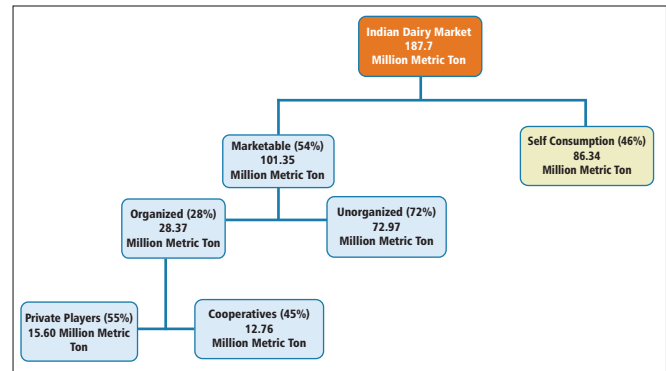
Indian Dairy Market
187.7
Million Metric Ton

Marketable (54%)
101.35
Million Metric Ton

Self Consumption (46%)
86.34
Million Metric Ton

Organized (28%)
28.37
Million Metric Ton

Unorganized (72%)
72.97
Million Metric Ton

Private Players (55%)
15.60 Million Metric Ton

Cooperatives (45%)
12.76
Million Metric Ton